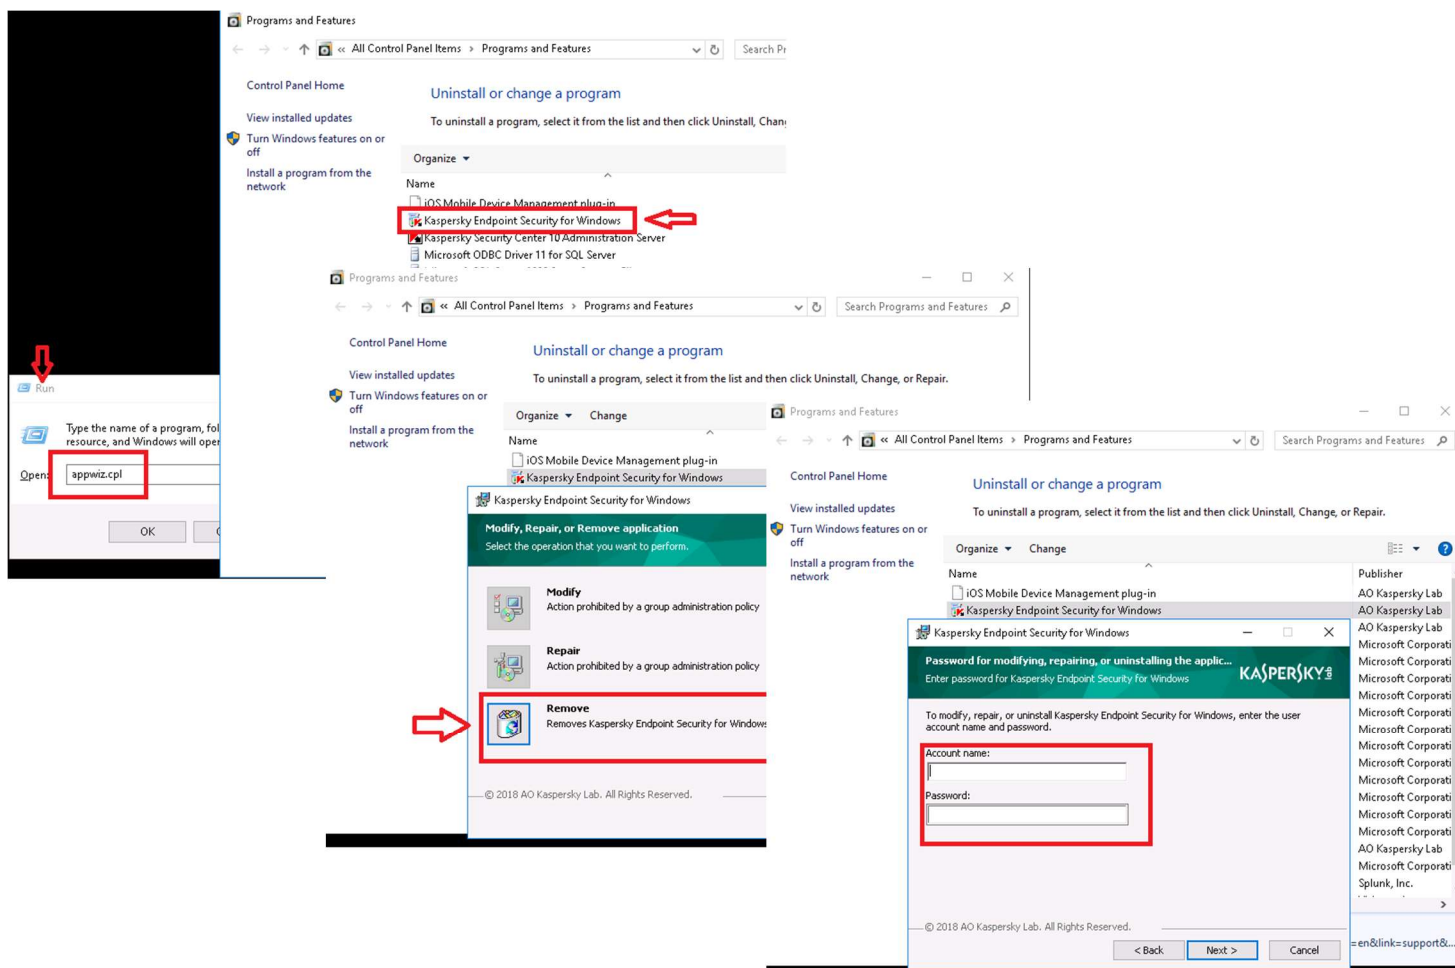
Run

Type the name of a program, fol resource, and Windows will oper

Open: appwiz.cpl

OK

Programs and Features

« All Control Panel Items > Programs and Features

Search Pr

Control Panel Home

View installed updates

Turn Windows features on or off

Install a program from the network

Uninstall or change a program

To uninstall a program, select it from the list and then click Uninstall, Chan

Organize

Name

iOS Mobile Device Management plug-in

Kaspersky Endpoint Security for Windows

Kaspersky Security Center 10 Administration Server

Microsoft ODBC Driver 11 for SQL Server

Programs and Features

« All Control Panel Items > Programs and Features

Search Programs and Features

Control Panel Home

View installed updates

Turn Windows features on or off

Install a program from the network

Uninstall or change a program

To uninstall a program, select it from the list and then click Uninstall, Change, or Repair.

Organize Change

Name

iOS Mobile Device Management plug-in

Kaspersky Endpoint Security for Windows

Kaspersky Endpoint Security for Windows

Modify, Repair, or Remove application

Select the operation that you want to perform.

Modify
Action prohibited by a group administration policy

Repair
Action prohibited by a group administration policy

Remove
Removes Kaspersky Endpoint Security for Windows

© 2018 AO Kaspersky Lab. All Rights Reserved.

Programs and Features

« All Control Panel Items > Programs and Features

Search Programs and Features

Control Panel Home

View installed updates

Turn Windows features on or off

Install a program from the network

Uninstall or change a program

To uninstall a program, select it from the list and then click Uninstall, Change, or Repair.

Organize Change

Name

iOS Mobile Device Management plug-in

Kaspersky Endpoint Security for Windows

| Publisher |
|---|
| AO Kaspersky Lab |
| AO Kaspersky Lab |
| AO Kaspersky Lab |
| Microsoft Corporati |
| Microsoft Corporati |
| Microsoft Corporati |
| Microsoft Corporati |
| Microsoft Corporati |
| Microsoft Corporati |
| Microsoft Corporati |
| Microsoft Corporati |
| Microsoft Corporati |
| Microsoft Corporati |
| Microsoft Corporati |
| AO Kaspersky Lab |
| Microsoft Corporati |
| Splunk, Inc. |

Kaspersky Endpoint Security for Windows

Password for modifying, repairing, or uninstalling the applic...

Enter password for Kaspersky Endpoint Security for Windows

KASPERSKY lab

To modify, repair, or uninstall Kaspersky Endpoint Security for Windows, enter the user account name and password.

Account name:

Password:

© 2018 AO Kaspersky Lab. All Rights Reserved.

< Back Next > Cancel

=en&link=support&...